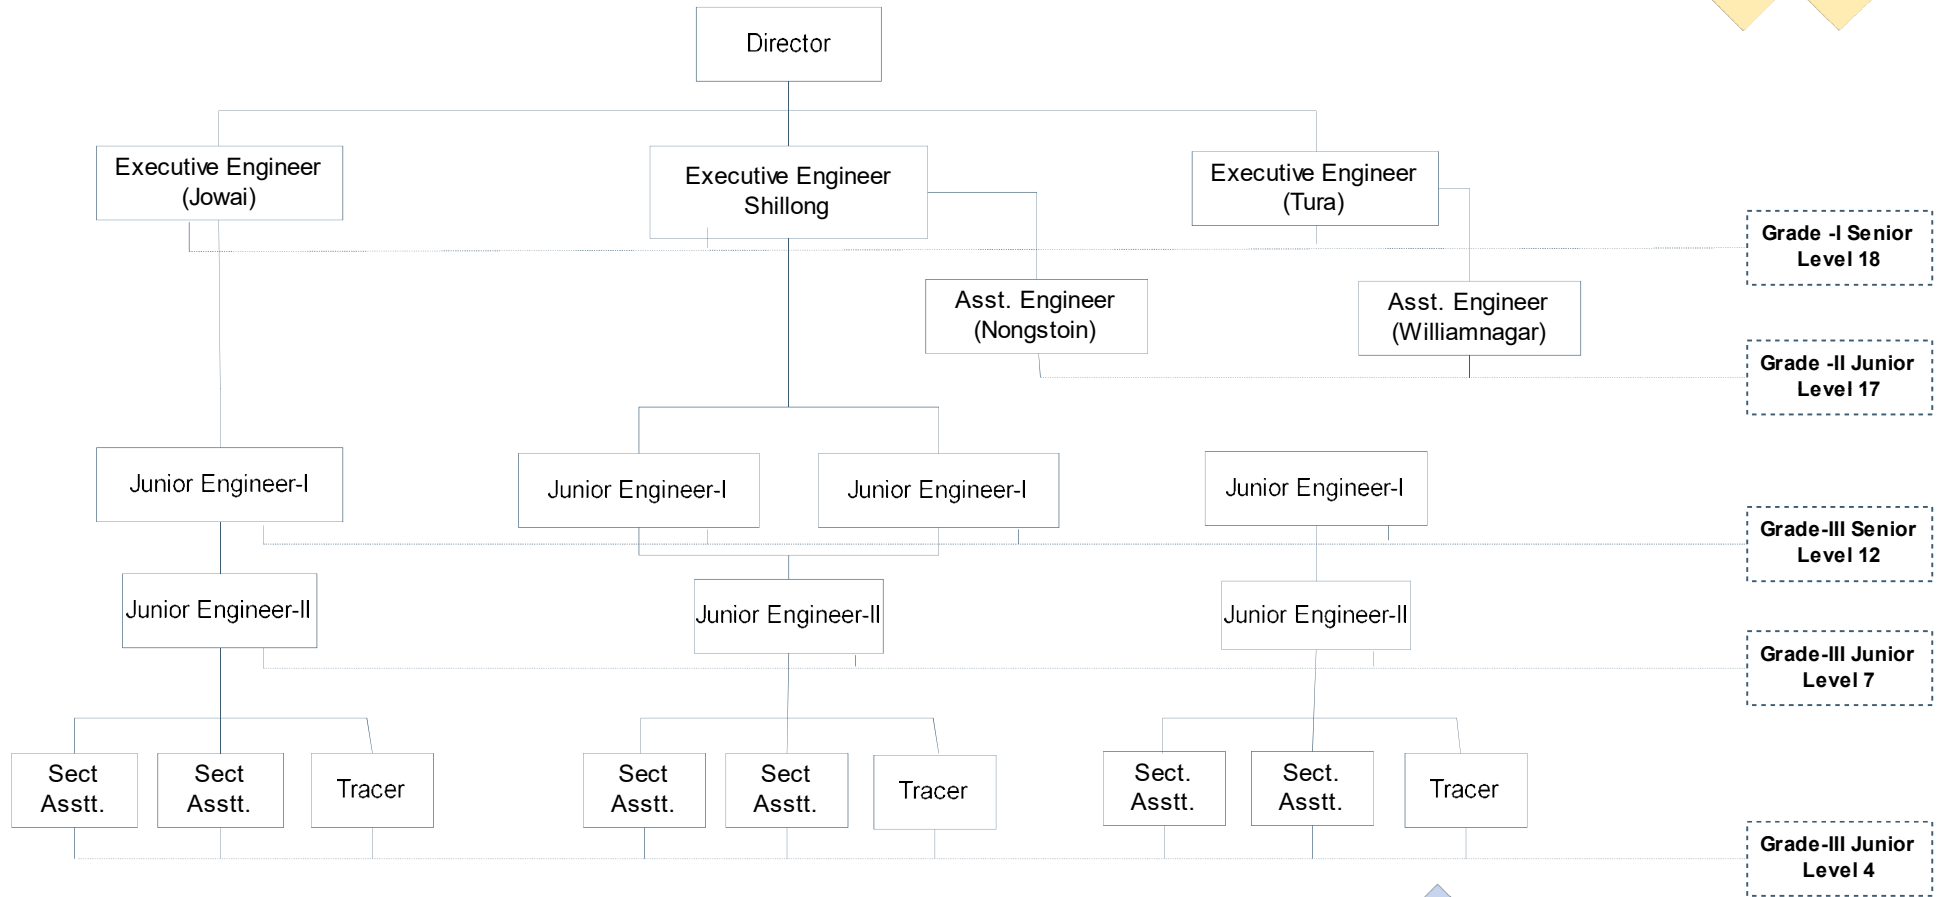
Director

Executive Engineer (Jowai)

Executive Engineer Shillong

Executive Engineer (Tura)

Grade -I Senior Level 18

Asst. Engineer (Nongstoin)

Asst. Engineer (Williamnagar)

Grade -II Junior Level 17

Junior Engineer-I

Junior Engineer-I

Junior Engineer-I

Junior Engineer-I

Grade-III Senior Level 12

Junior Engineer-II

Junior Engineer-II

Junior Engineer-II

Grade-III Junior Level 7

Sect Asstt.

Sect Asstt.

Tracer

Sect Asstt.

Sect Asstt.

Tracer

Sect. Asstt.

Sect. Asstt.

Tracer

Grade-III Junior Level 4